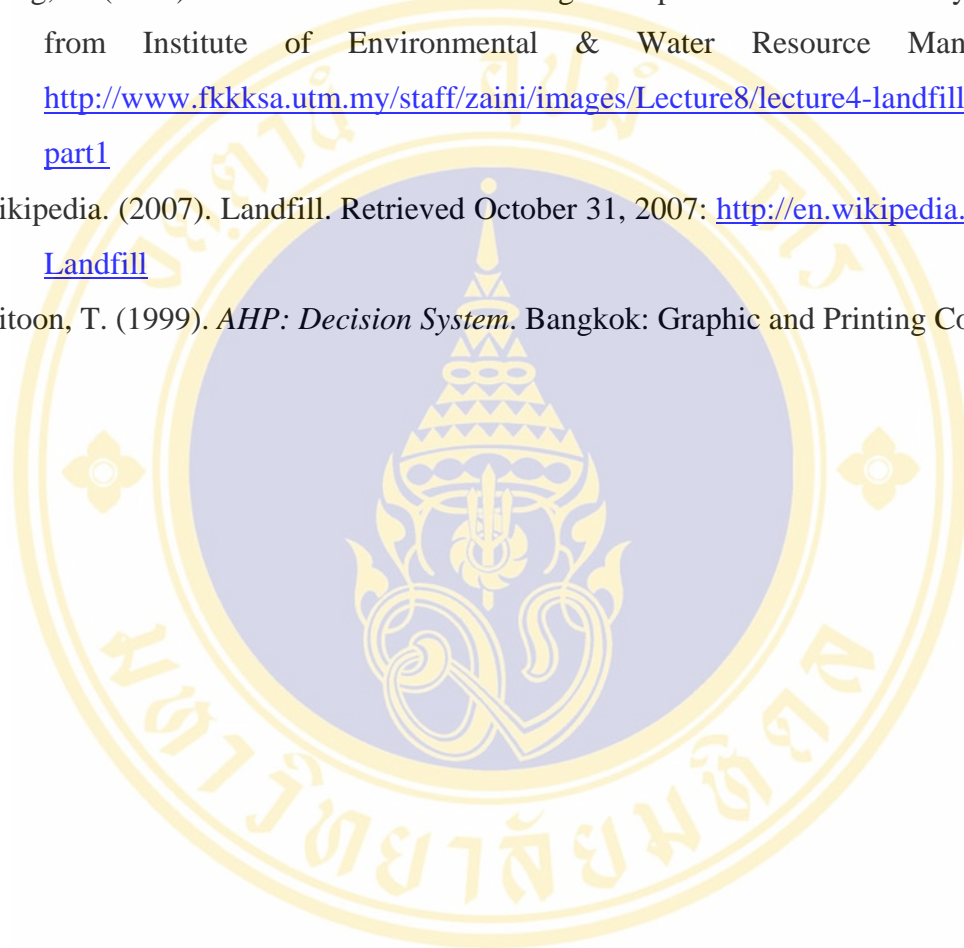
from Institute of Environmental & Water Resource Man

http://www.fkkksa.utm.my/staff/zaini/images/Lecture8/lecture4-landfill part1

ikipedia. (2007). Landfill. Retrieved October 31, 2007: http://en.wikipedia. Landfill

itoon, T. (1999). *AHP: Decision System*. Bangkok: Graphic and Printing Co

มหาวิทยาลัยมหิดล